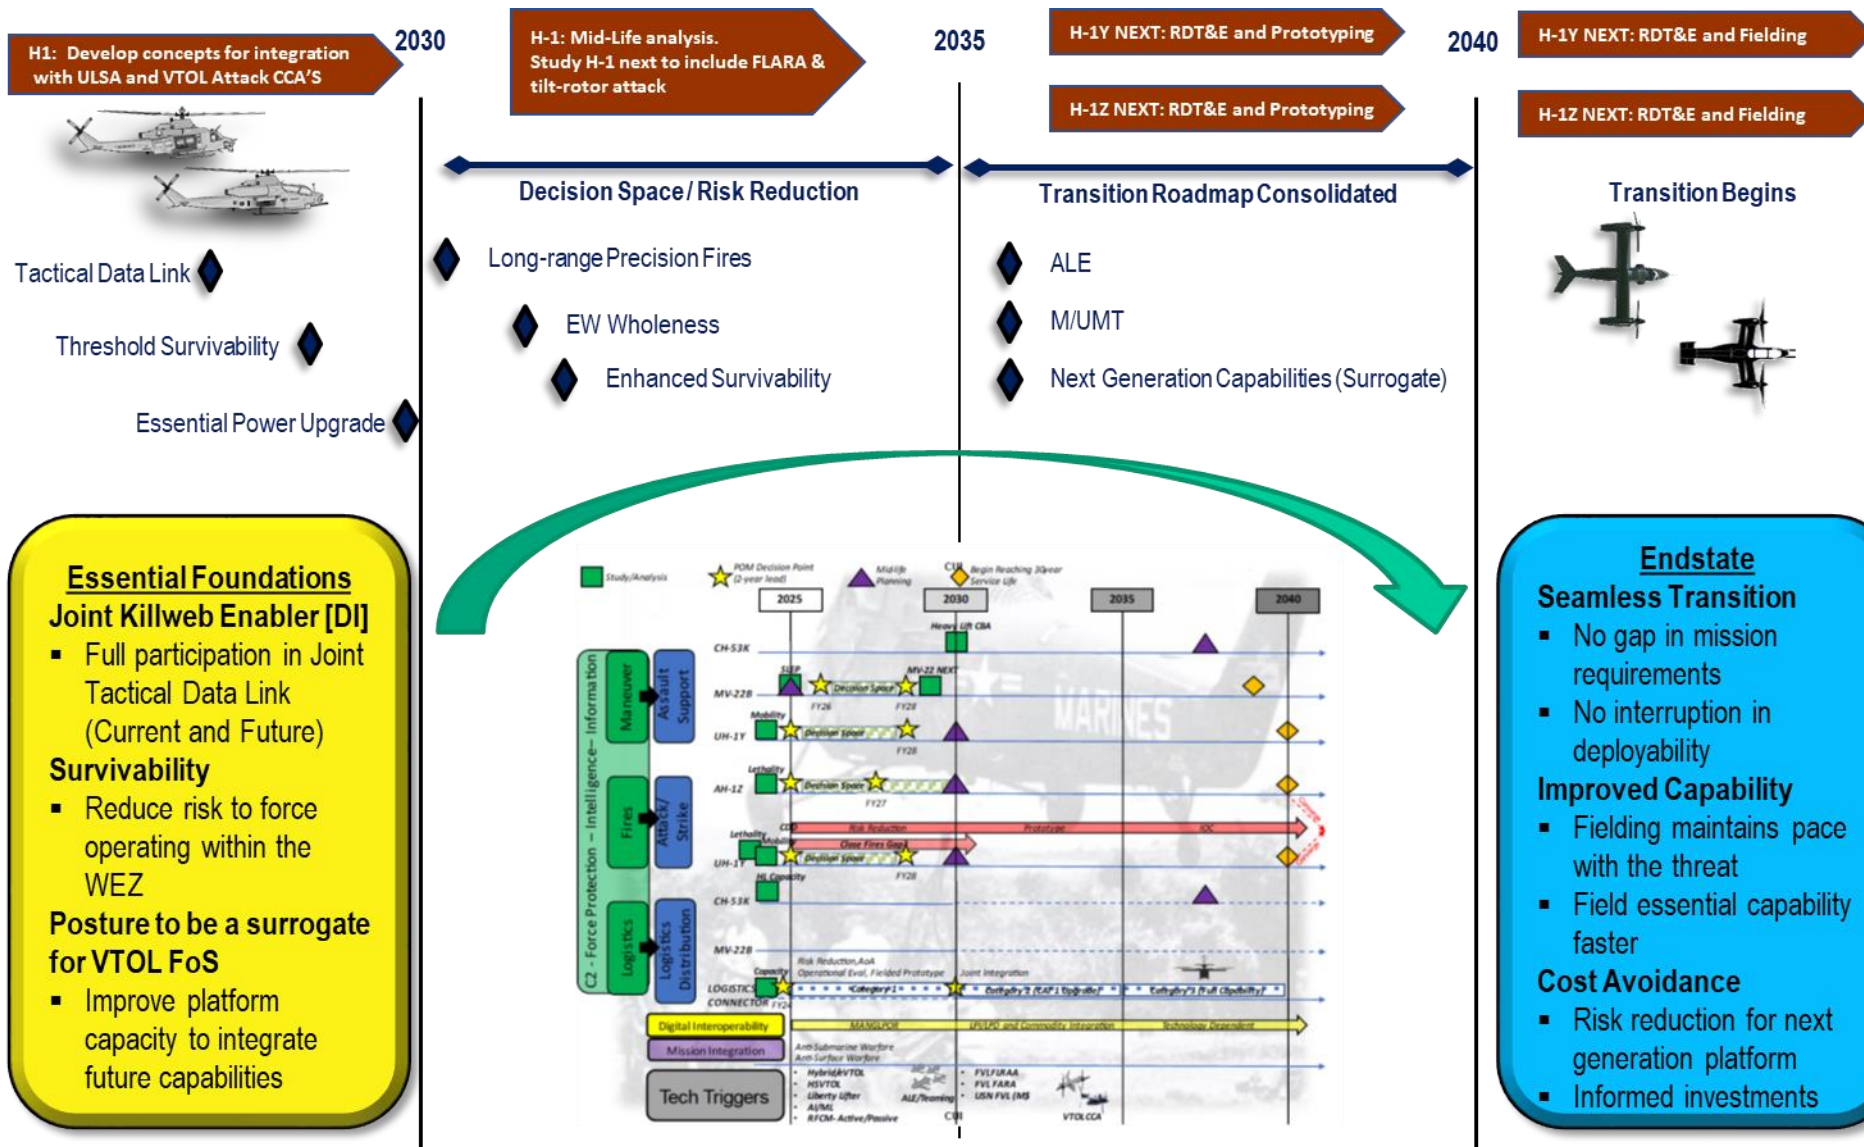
H1: Develop concepts for integration with ULSA and VTOL Attack CCA'S

2030

H-1: Mid-Life analysis. Study H-1 next to include FLARA & tilt-rotor attack

2035

H-1Y NEXT: RDT&E and Prototyping

H-1Z NEXT: RDT&E and Prototyping

2040

H-1Y NEXT: RDT&E and Fielding

H-1Z NEXT: RDT&E and Fielding

Decision Space / Risk Reduction

Transition Roadmap Consolidated

Transition Begins

Tactical Data Link

Threshold Survivability

Essential Power Upgrade

Long-range Precision Fires

EW Wholeness

Enhanced Survivability

ALE

M/UMT

Next Generation Capabilities (Surrogate)

Essential Foundations
Joint Killweb Enabler [DI]
▪ Full participation in Joint Tactical Data Link (Current and Future)
Survivability
▪ Reduce risk to force operating within the WEZ
Posture to be a surrogate for VTOL FoS
▪ Improve platform capacity to integrate future capabilities

Study/Analysis
POM Decision Point (2-year lead)
Midlife Planning
Begin Reaching 30-year Service Life

2025
2030
2035
2040

Heavy Lift CBA
CH-53K
SLEP
MV-22 NEXT
MV-22B
Decision Space
FY26
FY28
Mobility
UH-1Y
Decision Space
FY28
Lethality
AH-1Z
Decision Space
FY27
Lethality
Mobility
Risk Reduction
Prototype
IOC
Close Fires Gap
UH-1Y
Decision Space
FY28
HL Capacity
CH-53K
MV-22B
Risk Reduction AoA
Operational Eval, Fielded Prototype
Joint Integration
Capacity
LOGISTICS CONNECTOR
FY24
Category 1
Category 2 (CAF 1 Upgrade)
Category 3 (Full Capability)
Digital Interoperability
MANGLPOR
Mission Integration
Anti-Submarine Warfare
Anti-Surface Warfare
Tech Triggers
Hybrid/eVTOL
HSVTOL
Liberty Lifter
AI/ML
RFCM-Active/Passive
ALE/Teaming
FVL/FRAA
FVL FARA
USN FVL (MS)
VTOL CCA
C2 - Force Protection - Intelligence - Information
Maneuver
Assault Support
Fires
Attack/Strike
Logistics
Logistics Distribution
MARINES

Endstate
Seamless Transition
▪ No gap in mission requirements
▪ No interruption in deployability
Improved Capability
▪ Fielding maintains pace with the threat
▪ Field essential capability faster
Cost Avoidance
▪ Risk reduction for next generation platform
▪ Informed investments